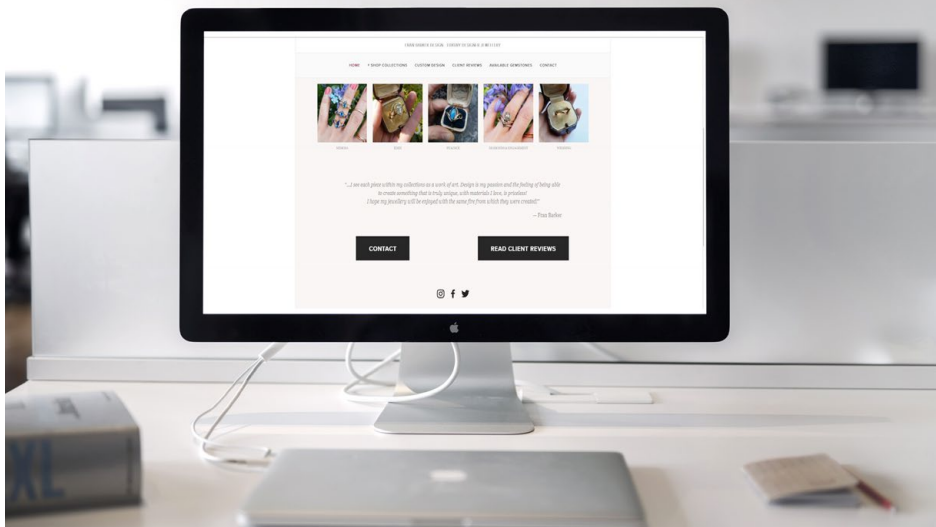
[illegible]

HOME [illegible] SHOP COLLECTIONS CUSTOM DESIGN CLIENT REVIEWS AVAILABLE GEMSTONES CONTACT

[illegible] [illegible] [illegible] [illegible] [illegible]

"...I see each piece within my collections as a work of art. Design is my passion and the feeling of being able to create something that is truly unique, with materials I love, is priceless! I hope my jewellery will be enjoyed with the same fire from which they were created!"

— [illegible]

CONTACT

READ CLIENT REVIEWS

XL